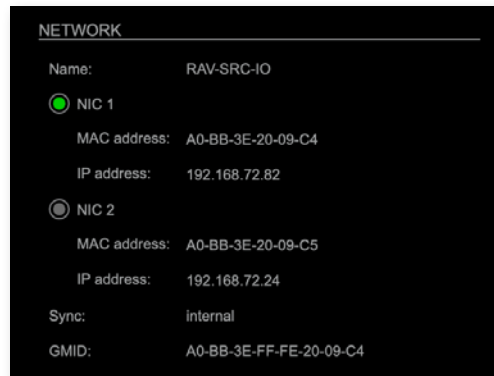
NETWORK

Name: RAV-SRC-IO

NIC 1

MAC address: A0-BB-3E-20-09-C4

IP address: 192.168.72.82

NIC 2

MAC address: A0-BB-3E-20-09-C5

IP address: 192.168.72.24

Sync: internal

GMID: A0-BB-3E-FF-FE-20-09-C4